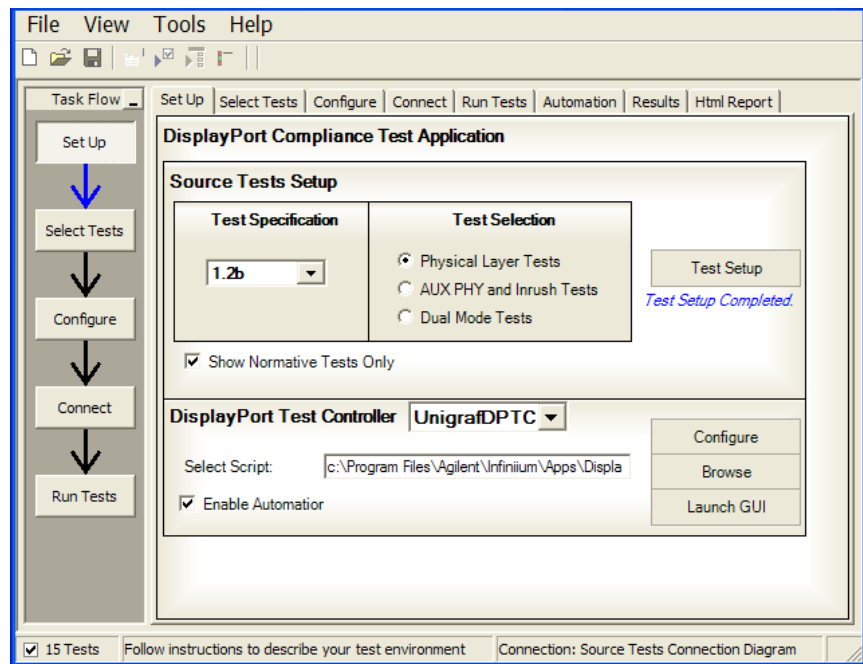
File View Tools Help

Task Flow

Set Up

Select Tests

Configure

Connect

Run Tests

Set Up | Select Tests | Configure | Connect | Run Tests | Automation | Results | Html Report

DisplayPort Compliance Test Application

Source Tests Setup

| Test Specification | Test Selection |
|---|---|
| 1.2b | Physical Layer Tests<br>AUX PHY and Inrush Tests<br>Dual Mode Tests |

Test Setup

Test Setup Completed.

Show Normative Tests Only

DisplayPort Test Controller UnigrafDPTC

Select Script: c:\Program Files\Agilent\Infiniium\Apps\Displa

Enable Automatior

Configure

Browse

Launch GUI

15 Tests | Follow instructions to describe your test environment | Connection: Source Tests Connection Diagram